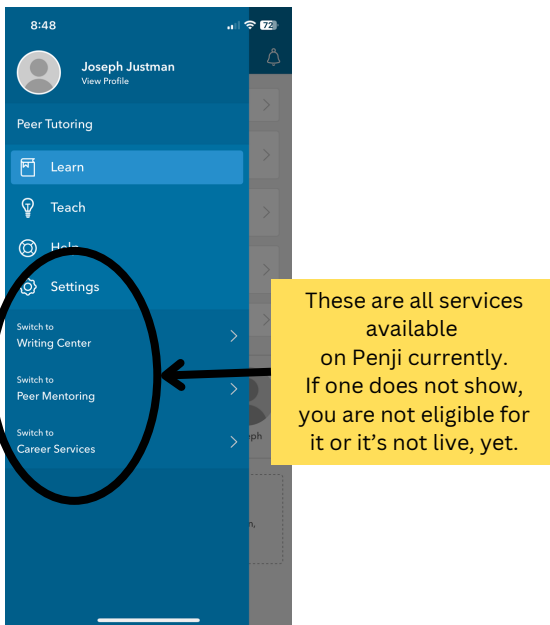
8:48

72

Joseph Justman
View Profile

Peer Tutoring

Learn

Teach

Help

Settings

Switch to
Writing Center

Switch to
Peer Mentoring

Switch to
Career Services

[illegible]ph

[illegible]n.

These are all services available on Penji currently. If one does not show, you are not eligible for it or it's not live, yet.